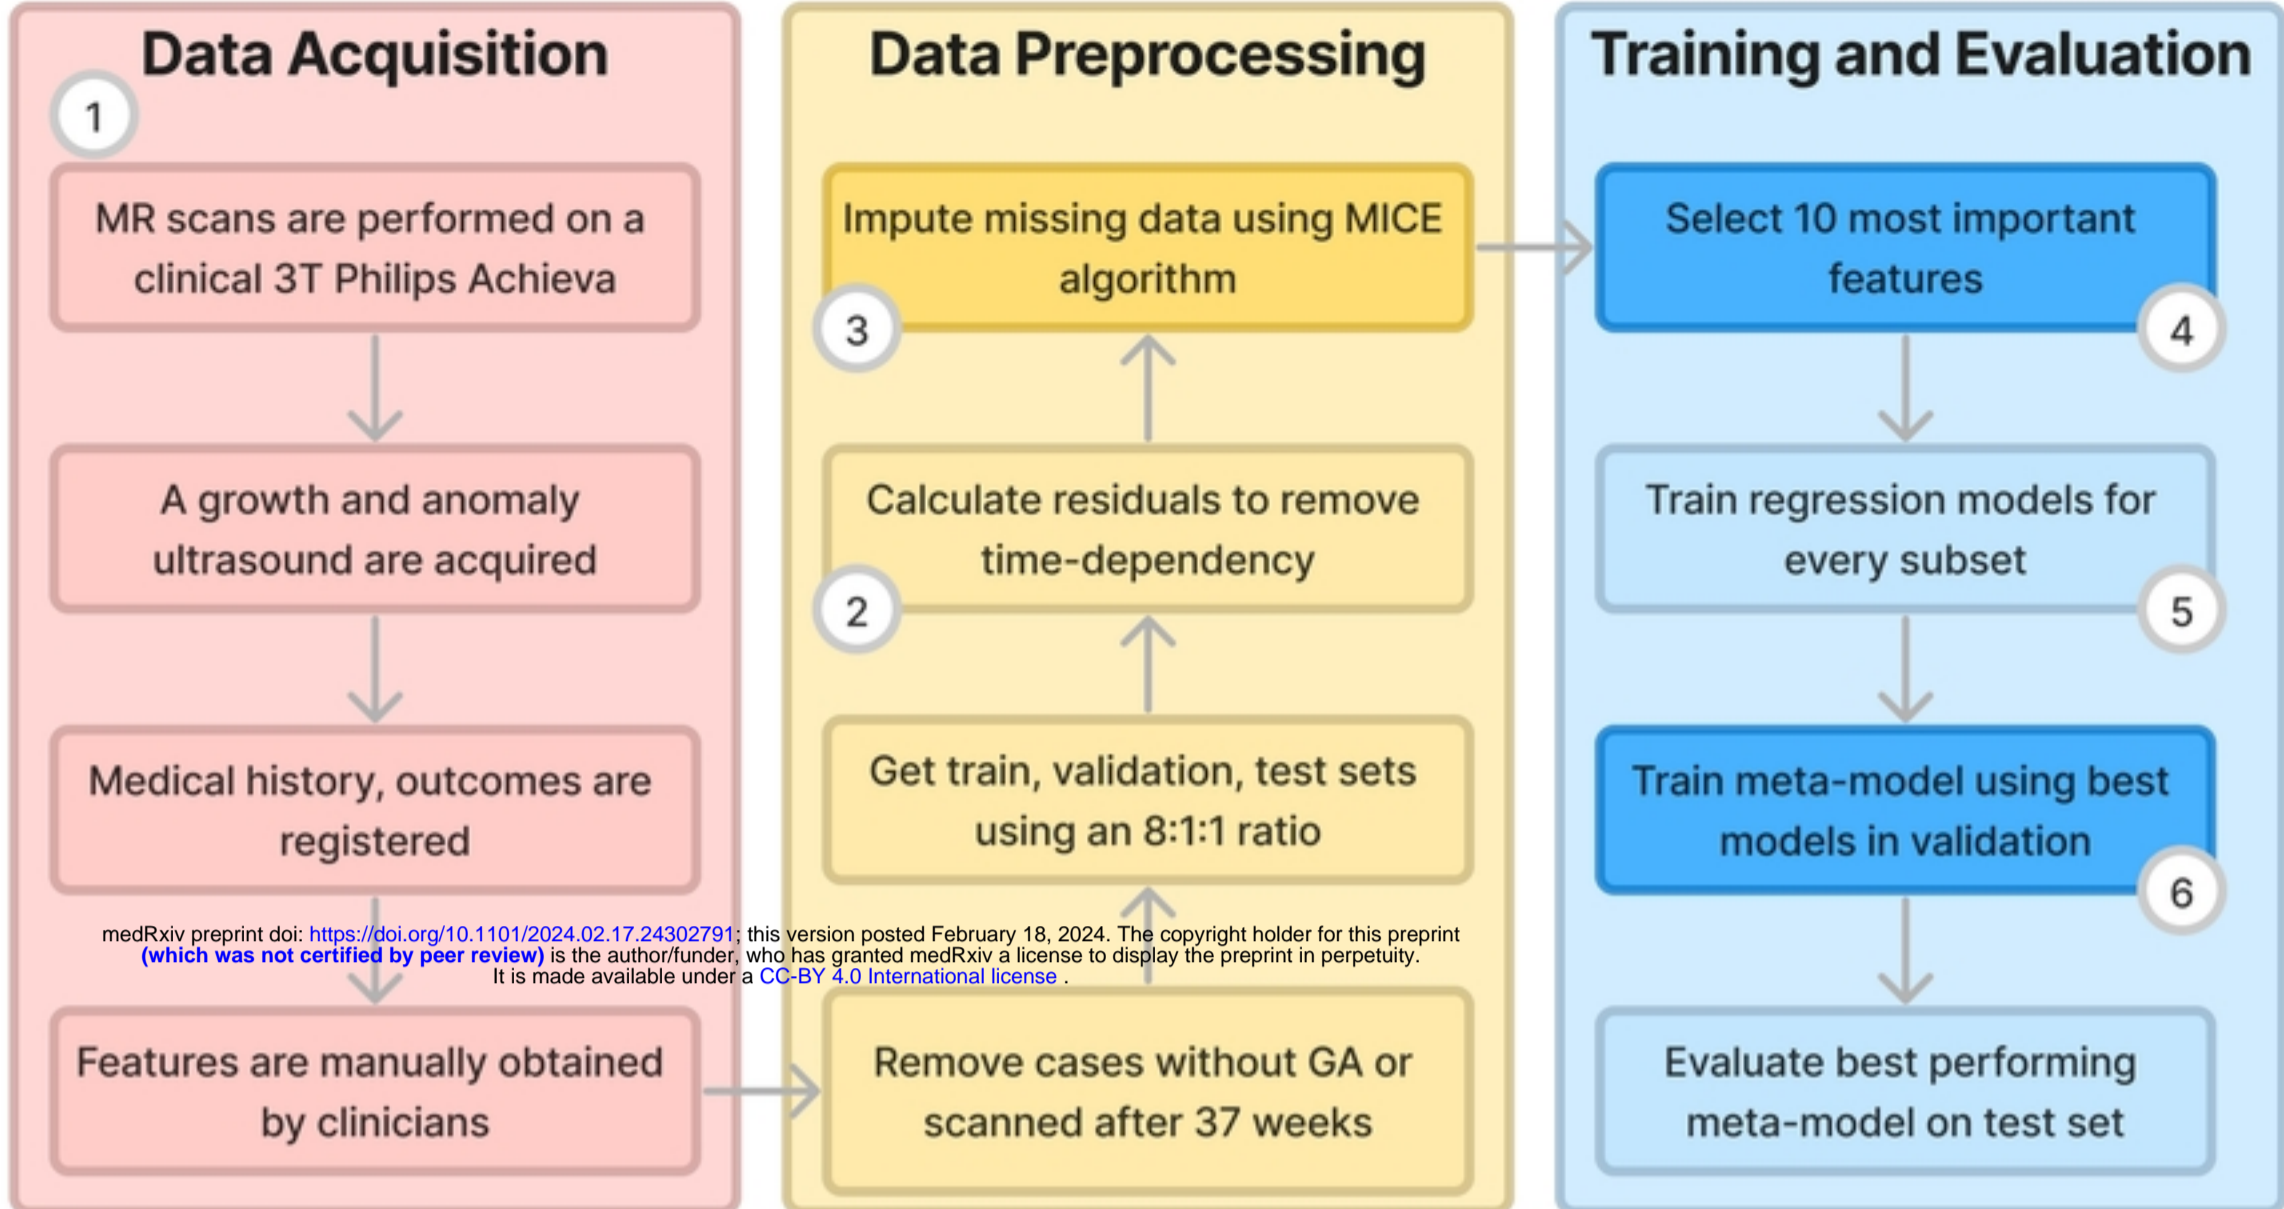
Data Acquisition

1

MR scans are performed on a clinical 3T Philips Achieva

A growth and anomaly ultrasound are acquired

Medical history, outcomes are registered

Features are manually obtained by clinicians

Data Preprocessing

Impute missing data using MICE algorithm

3

Calculate residuals to remove time-dependency

2

Get train, validation, test sets using an 8:1:1 ratio

Remove cases without GA or scanned after 37 weeks

Training and Evaluation

Select 10 most important features

4

Train regression models for every subset

5

Train meta-model using best models in validation

6

Evaluate best performing meta-model on test set

medRxiv preprint doi: https://doi.org/10.1101/2024.02.17.24302791; this version posted February 18, 2024. The copyright holder for this preprint (which was not certified by peer review) is the author/funder, who has granted medRxiv a license to display the preprint in perpetuity.
It is made available under a CC-BY 4.0 International license .